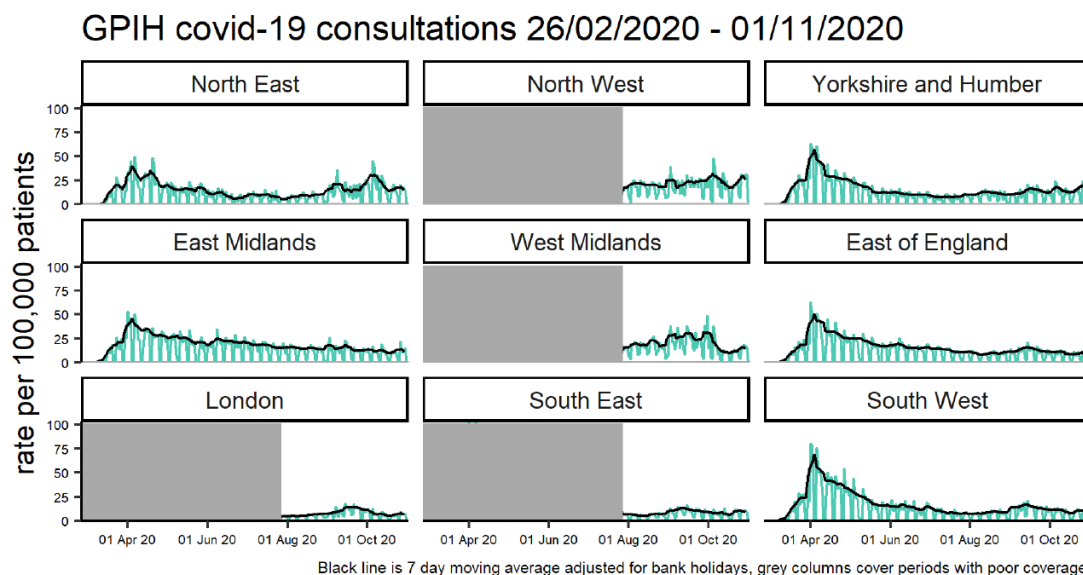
GPIH covid-19 consultations 26/02/2020 - 01/11/2020

rate per 100,000 patients

North East
100
75
50
25
0

North West

Yorkshire and Humber

East Midlands
100
75
50
25
0

West Midlands

East of England

London
100
75
50
25
0
01 Apr 20 01 Jun 20 01 Aug 20 01 Oct 20

South East
01 Apr 20 01 Jun 20 01 Aug 20 01 Oct 20

South West
01 Apr 20 01 Jun 20 01 Aug 20 01 Oct 20

Black line is 7 day moving average adjusted for bank holidays, grey columns cover periods with poor coverage